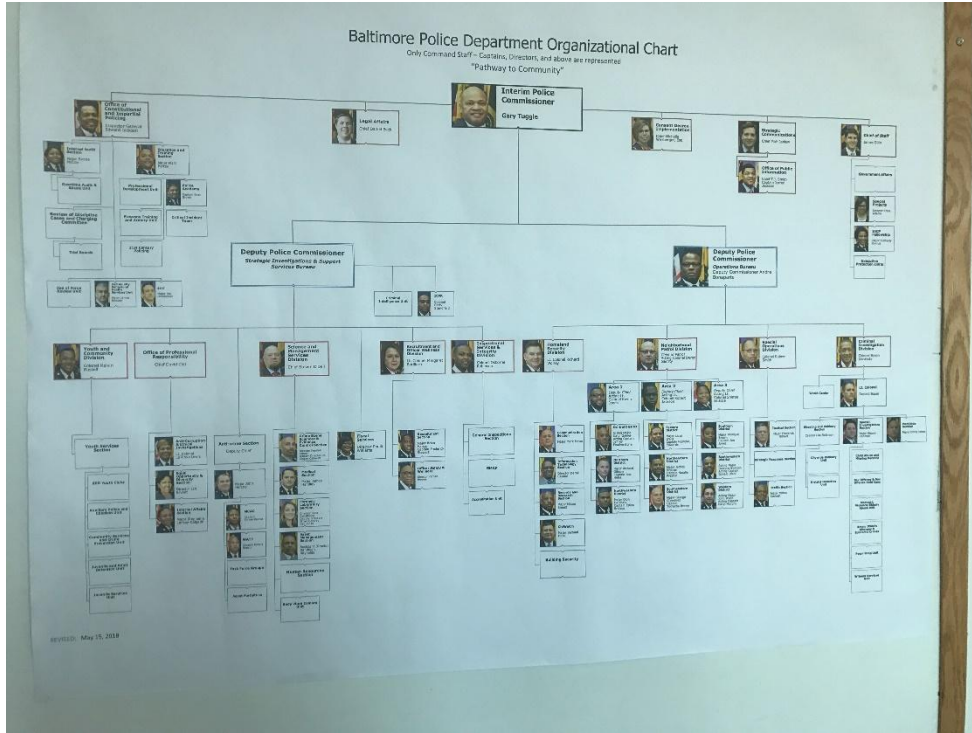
Baltimore Police Department Organizational Chart

Only Command Staff – Captains, Directors, and above are represented

"Pathway to Community"

Interim Police Commissioner

Gary Tuggle

Office of Constitutional and Impartial Policing

Legal Affairs

Consent Decree Implementation

Strategic Communications

Chief of Staff

Office of Public Information

Government Affairs

Special Projects

Deputy Police Commissioner

Strategic Investigations & Support Services Bureau

Deputy Police Commissioner

Operations Bureau

Youth and Community Division

Office of Professional Responsibility

Science and Management Services Division

Homeland Security Division

Neighborhood Patrol Division

Special Operations Division

Criminal Investigation Division

Area 1

Area 2

Area 3

Youth Services Section

Anti-Crime Section

Building Security

Major Crimes Section

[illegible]

REVISED: May 15, 2018